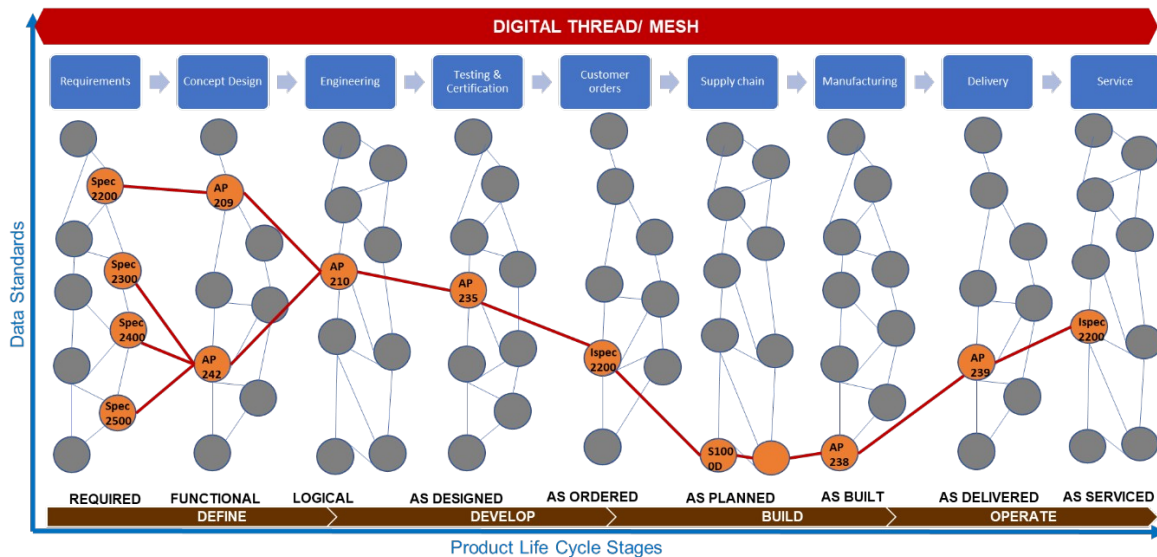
DIGITAL THREAD/ MESH

Requirements

Concept Design

Engineering

Testing & Certification

Customer orders

Supply chain

Manufacturing

Delivery

Service

Data Standards

Spec 2200

AP 209

Spec 2300

AP 210

AP 235

Spec 2400

AP 242

Ispec 2200

Spec 2500

S100 0D

AP 238

AP 239

Ispec 2200

REQUIRED

FUNCTIONAL

LOGICAL

AS DESIGNED

AS ORDERED

AS PLANNED

AS BUILT

AS DELIVERED

AS SERVICED

DEFINE

DEVELOP

BUILD

OPERATE

Product Life Cycle Stages